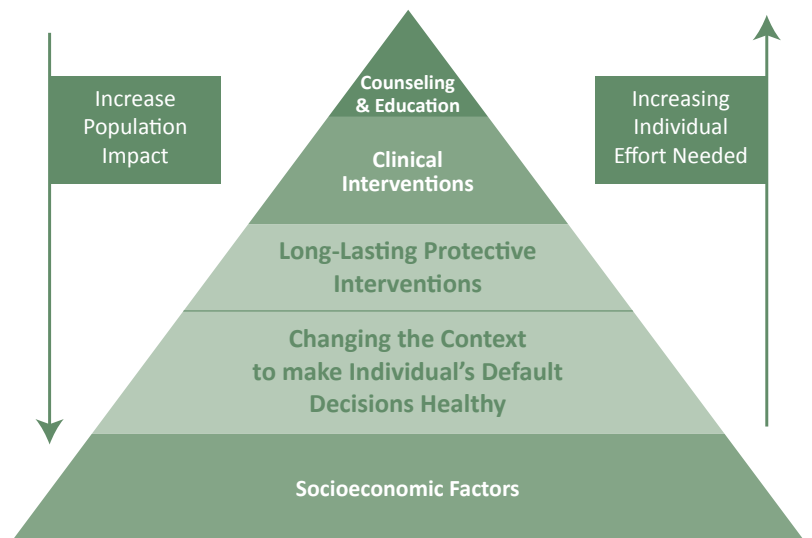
Increase Population Impact

Counseling & Education

Clinical Interventions

Long-Lasting Protective Interventions

Changing the Context to make Individual's Default Decisions Healthy

Socioeconomic Factors

Increasing Individual Effort Needed